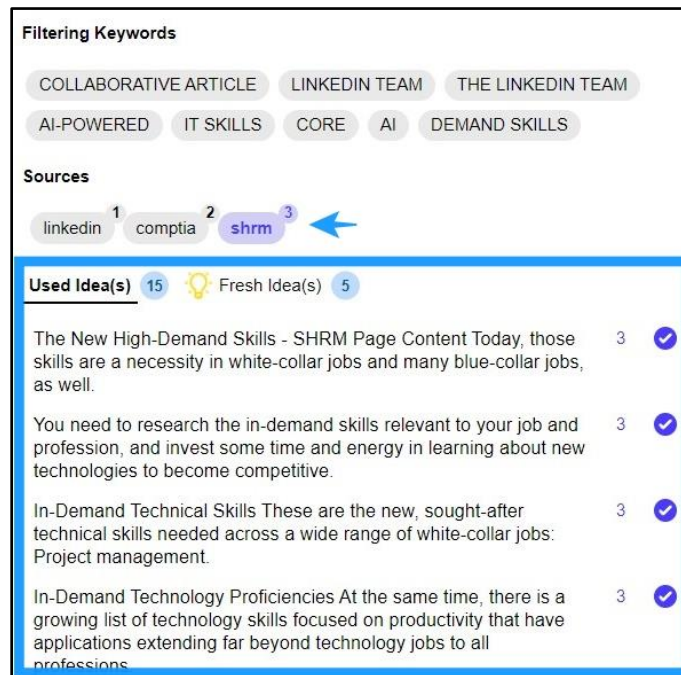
Filtering Keywords

COLLABORATIVE ARTICLE LINKEDIN TEAM THE LINKEDIN TEAM AI-POWERED IT SKILLS CORE AI DEMAND SKILLS

Sources

linkedin 1 comptia 2 shrm 3

Used Idea(s) 15 Fresh Idea(s) 5

The New High-Demand Skills - SHRM Page Content Today, those skills are a necessity in white-collar jobs and many blue-collar jobs, as well. 3

You need to research the in-demand skills relevant to your job and profession, and invest some time and energy in learning about new technologies to become competitive. 3

In-Demand Technical Skills These are the new, sought-after technical skills needed across a wide range of white-collar jobs: Project management. 3

In-Demand Technology Proficiencies At the same time, there is a growing list of technology skills focused on productivity that have applications extending far beyond technology jobs to all professions. 3